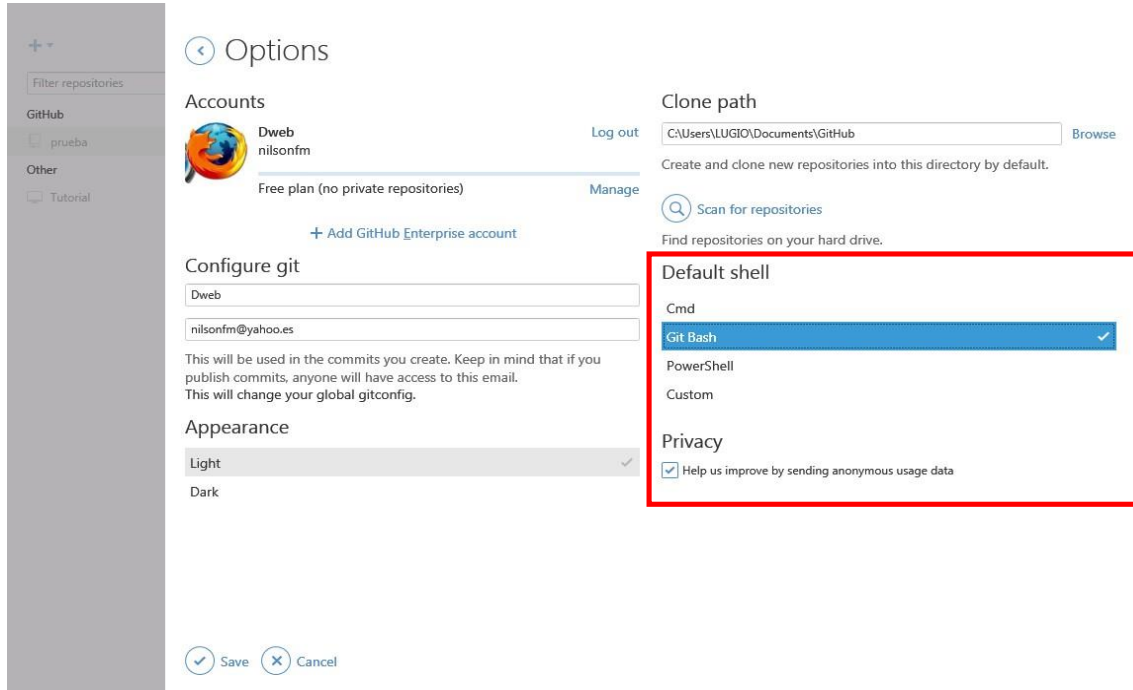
+ ▾

Filter repositories

GitHub

prueba

Other

Tutorial

Options

Accounts

Dweb
nilsonfm

Log out

Free plan (no private repositories)

Manage

+ Add GitHub Enterprise account

Configure git

Dweb

nilsonfm@yahoo.es

This will be used in the commits you create. Keep in mind that if you publish commits, anyone will have access to this email.
This will change your global gitconfig.

Appearance

Light

Dark

Save

Cancel

Clone path

C:\Users\LUGIO\Documents\GitHub

Browse

Create and clone new repositories into this directory by default.

Scan for repositories

Find repositories on your hard drive.

Default shell

Cmd

Git Bash

PowerShell

Custom

Privacy

Help us improve by sending anonymous usage data